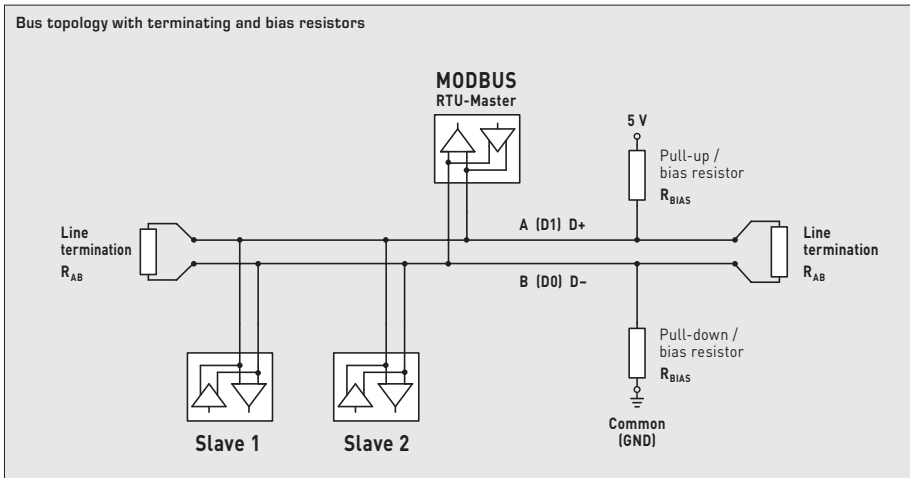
Bus topology with terminating and bias resistors

MODBUS
RTU-Master

5 V

Pull-up / bias resistor
$R_{BIAS}$

Line termination
$R_{AB}$

A (D1) D+

Line termination
$R_{AB}$

B (D0) D–

Pull-down / bias resistor
$R_{BIAS}$

Common (GND)

Slave 1

Slave 2